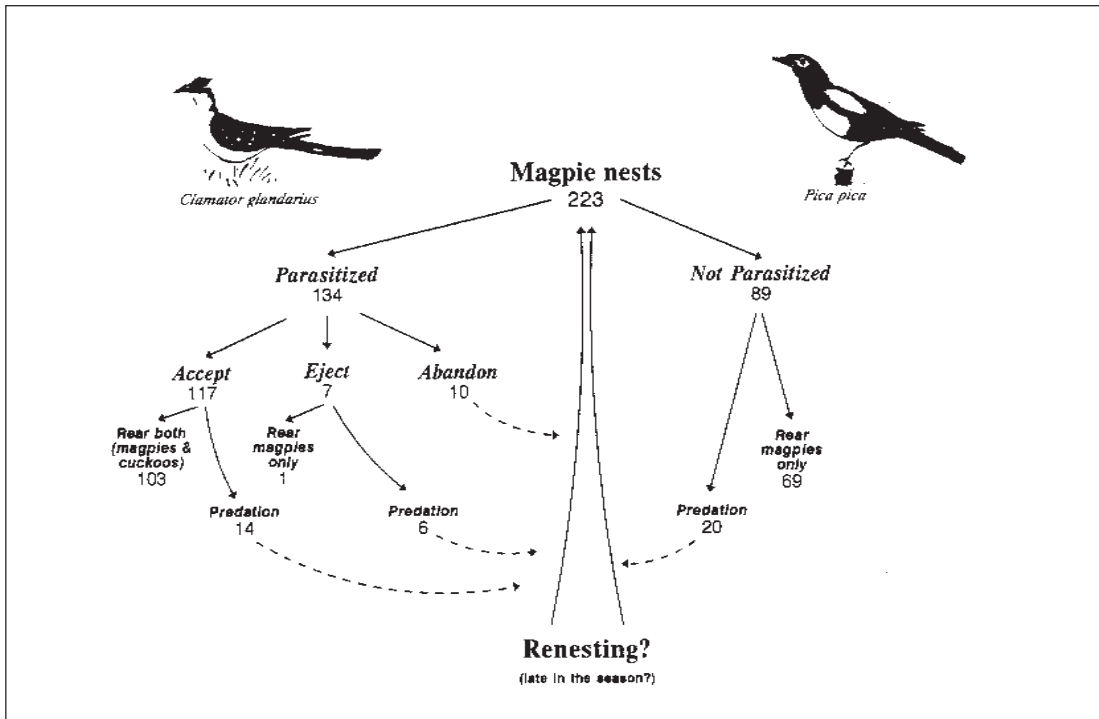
Clamator glandarius

Pica pica

Magpie nests
223

Parasitized
134

Not Parasitized
89

Accept
117

Eject
7

Abandon
10

Rear both (magpies & cuckoos)
103

Rear magpies only
1

Rear magpies only
69

Predation
14

Predation
6

Predation
20

Renesting?
(late in the season?)